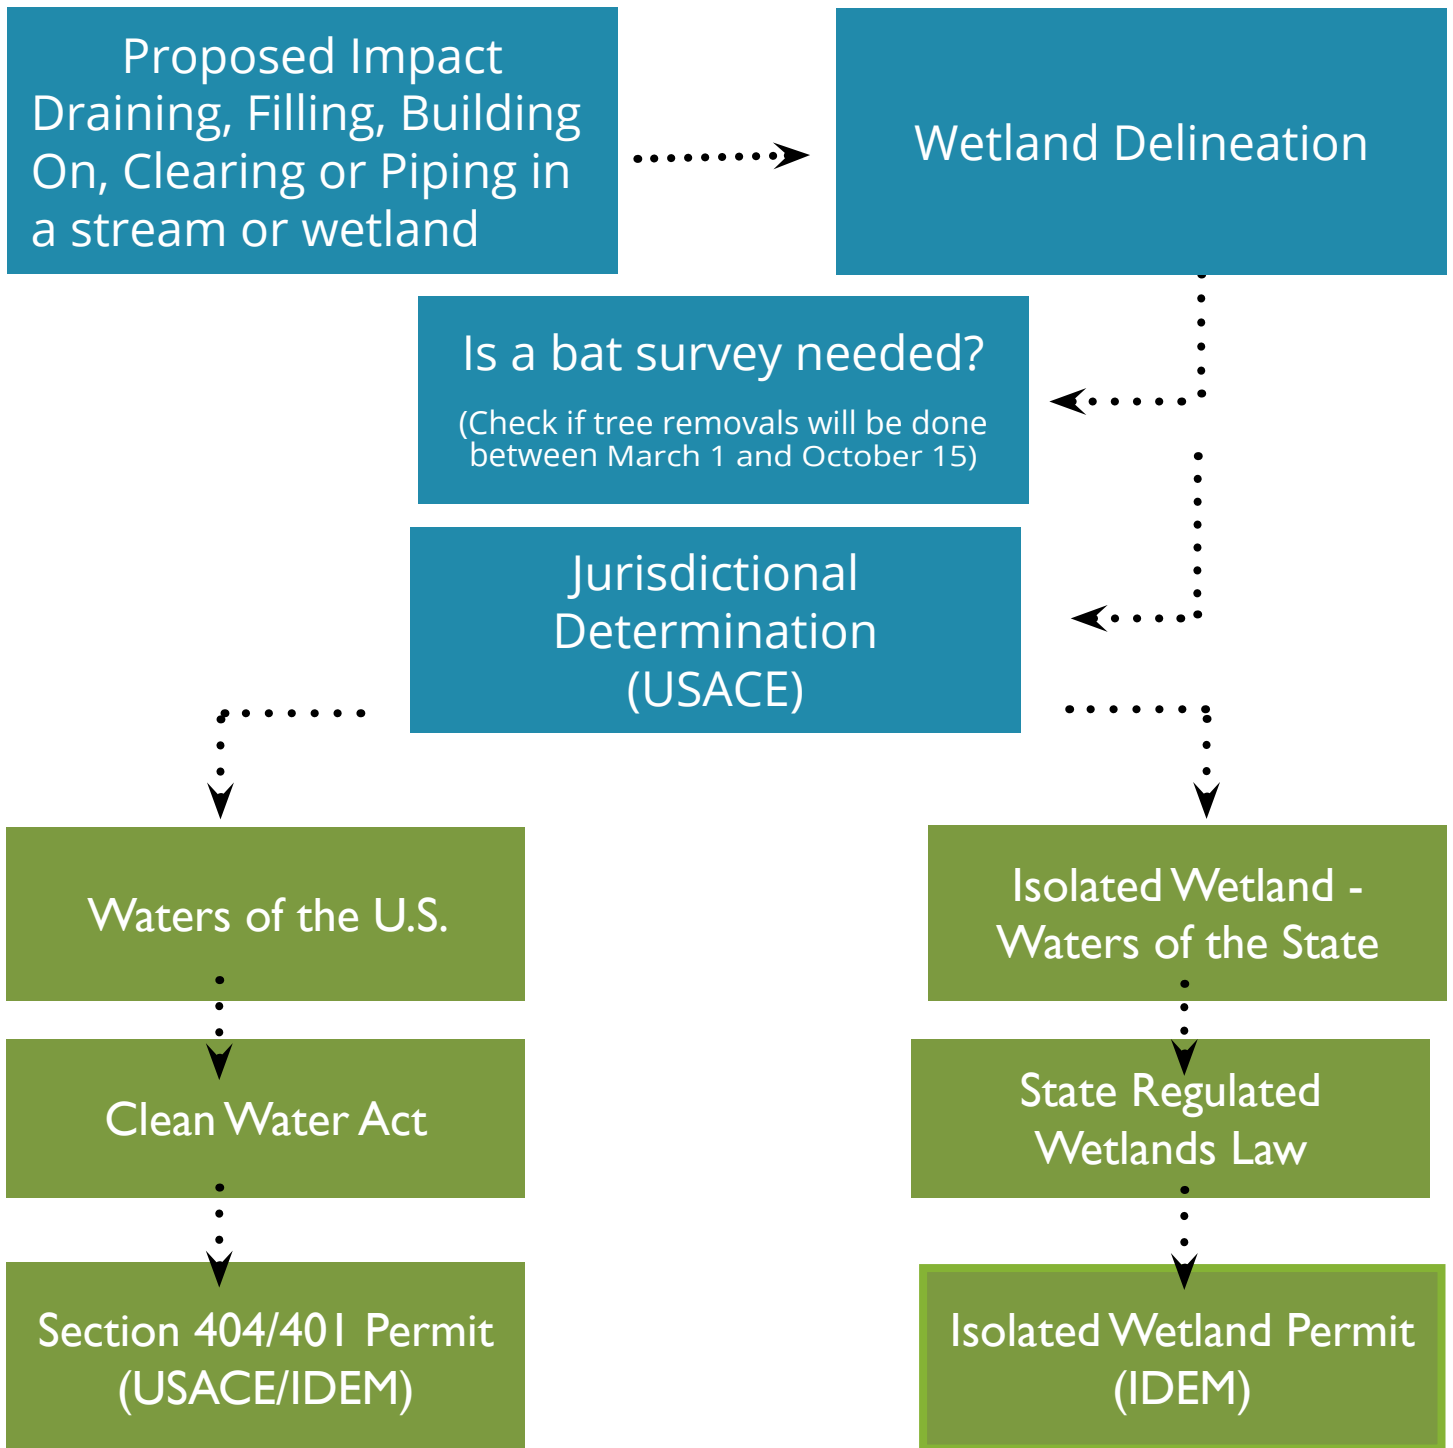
Proposed Impact Draining, Filling, Building On, Clearing or Piping in a stream or wetland

Wetland Delineation

Is a bat survey needed?

(Check if tree removals will be done between March 1 and October 15)

Jurisdictional Determination (USACE)

Waters of the U.S.

Clean Water Act

Section 404/401 Permit (USACE/IDEM)

Isolated Wetland - Waters of the State

State Regulated Wetlands Law

Isolated Wetland Permit (IDEM)